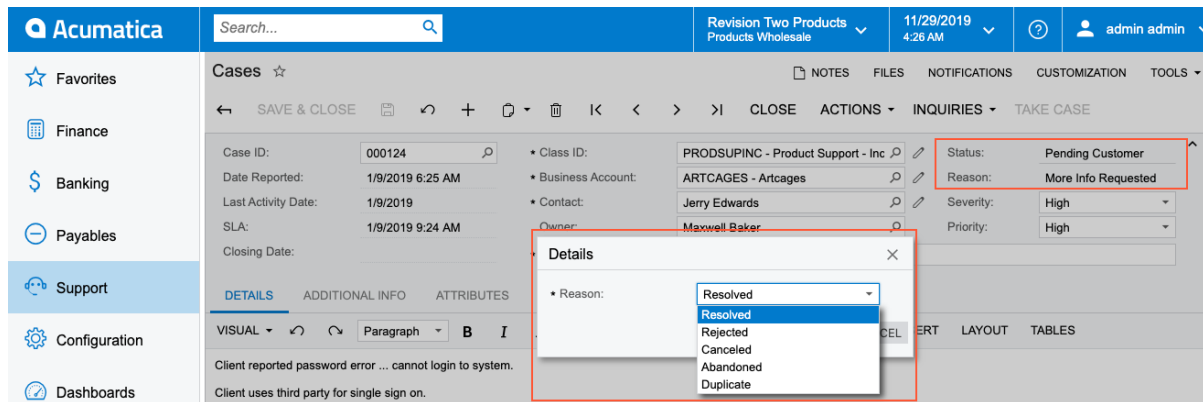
Acumatica

Search...

Revision Two Products
Products Wholesale

11/29/2019
4:26 AM

admin admin

Favorites

Finance

Banking

Payables

Support

Configuration

Dashboards

Cases ☆

NOTES FILES NOTIFICATIONS CUSTOMIZATION TOOLS

SAVE & CLOSE CLOSE ACTIONS INQUIRIES TAKE CASE

Case ID: 000124
Date Reported: 1/9/2019 6:25 AM
Last Activity Date: 1/9/2019
SLA: 1/9/2019 9:24 AM
Closing Date:

* Class ID: PRODSUPINC - Product Support - Inc
* Business Account: ARTCAGES - Artcages
* Contact: Jerry Edwards
Owner: Maxwell Baker

Status: Pending Customer
Reason: More Info Requested
Severity: High
Priority: High

DETAILS ADDITIONAL INFO ATTRIBUTES

VISUAL Paragraph B I

CEL ERT LAYOUT TABLES

Client reported password error ... cannot login to system.

Client uses third party for single sign on.

Details

* Reason: Resolved

Resolved
Rejected
Canceled
Abandoned
Duplicate